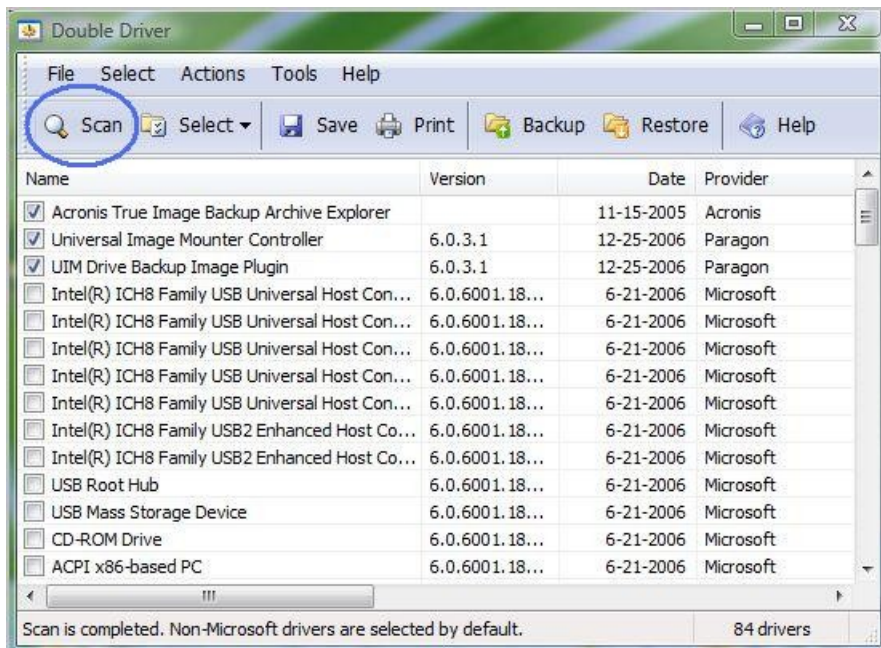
Double Driver

File Select Actions Tools Help

Scan Select ▾ Save Print Backup Restore Help

| Name | Version | Date | Provider |
|---|---|---|---|
| Acronis True Image Backup Archive Explorer | | 11-15-2005 | Acronis |
| Universal Image Mounter Controller | 6.0.3.1 | 12-25-2006 | Paragon |
| UIM Drive Backup Image Plugin | 6.0.3.1 | 12-25-2006 | Paragon |
| Intel(R) ICH8 Family USB Universal Host Con... | 6.0.6001.18... | 6-21-2006 | Microsoft |
| Intel(R) ICH8 Family USB Universal Host Con... | 6.0.6001.18... | 6-21-2006 | Microsoft |
| Intel(R) ICH8 Family USB Universal Host Con... | 6.0.6001.18... | 6-21-2006 | Microsoft |
| Intel(R) ICH8 Family USB Universal Host Con... | 6.0.6001.18... | 6-21-2006 | Microsoft |
| Intel(R) ICH8 Family USB Universal Host Con... | 6.0.6001.18... | 6-21-2006 | Microsoft |
| Intel(R) ICH8 Family USB2 Enhanced Host Co... | 6.0.6001.18... | 6-21-2006 | Microsoft |
| Intel(R) ICH8 Family USB2 Enhanced Host Co... | 6.0.6001.18... | 6-21-2006 | Microsoft |
| USB Root Hub | 6.0.6001.18... | 6-21-2006 | Microsoft |
| USB Mass Storage Device | 6.0.6001.18... | 6-21-2006 | Microsoft |
| CD-ROM Drive | 6.0.6001.18... | 6-21-2006 | Microsoft |
| ACPI x86-based PC | 6.0.6001.18... | 6-21-2006 | Microsoft |

Scan is completed. Non-Microsoft drivers are selected by default. 84 drivers